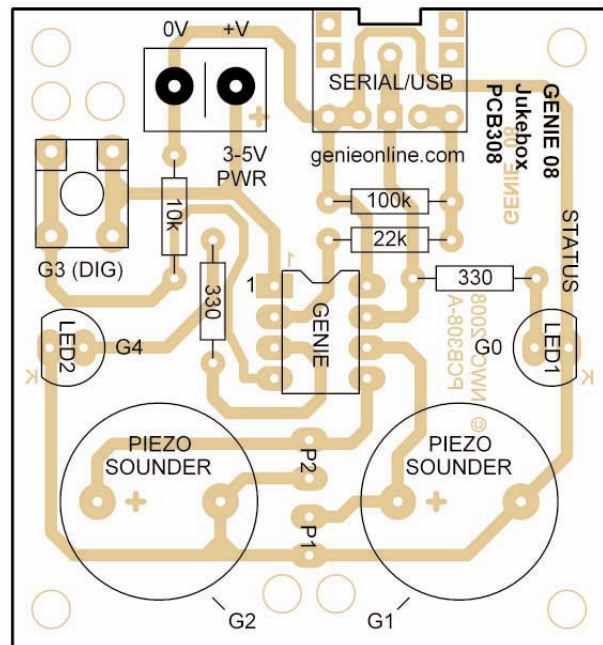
0V +V

+

3-5V PWR

SERIAL/USB

genieonline.com

GENIE 08 Jukebox PCB308

GENIE 08

STATUS

10k

100k

22k

G3 (DIG)

1

330

GENIE

330

PCB308-A

©NWO2008

LED2

G4

G0

LED1

K

K

PIEZO SOUNDER

+

P2

PIEZO SOUNDER

+

P1

G2

G1